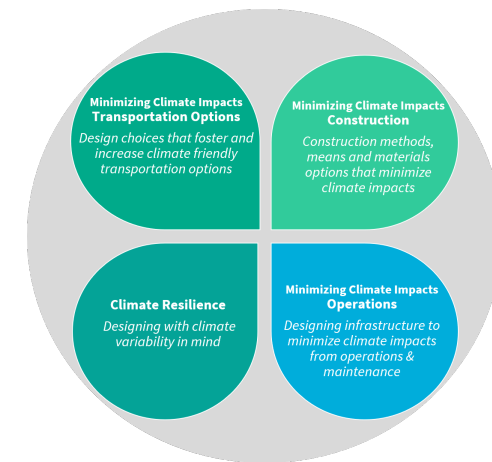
Minimizing Climate Impacts
Transportation Options
Design choices that foster and increase climate friendly transportation options

Minimizing Climate Impacts
Construction
Construction methods, means and materials options that minimize climate impacts

Climate Resilience
Designing with climate variability in mind

Minimizing Climate Impacts
Operations
Designing infrastructure to minimize climate impacts from operations & maintenance